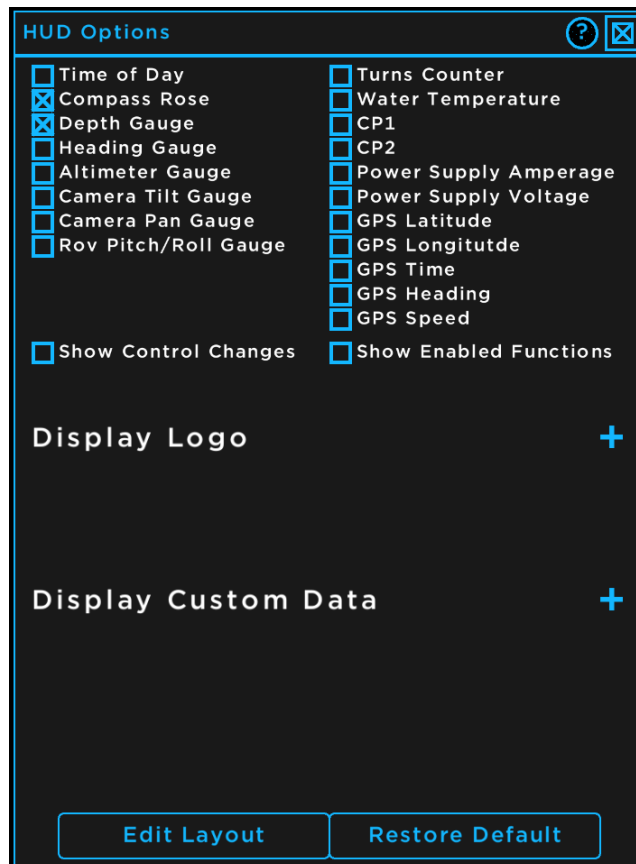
HUD Options

Time of Day
Compass Rose
Depth Gauge
Heading Gauge
Altimeter Gauge
Camera Tilt Gauge
Camera Pan Gauge
Rov Pitch/Roll Gauge

Turns Counter
Water Temperature
CP1
CP2
Power Supply Amperage
Power Supply Voltage
GPS Latitude
GPS Longitutde
GPS Time
GPS Heading
GPS Speed

Show Control Changes
Show Enabled Functions

Display Logo +

Display Custom Data +

Edit Layout
Restore Default